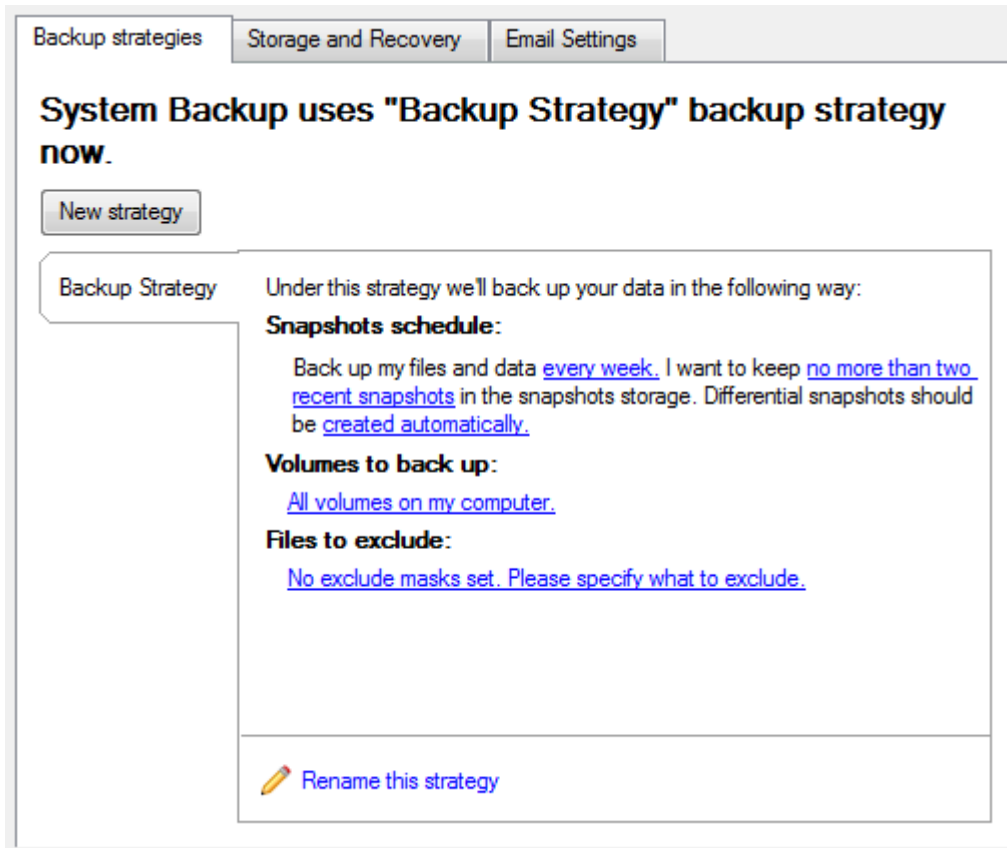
Backup strategies | Storage and Recovery | Email Settings

System Backup uses "Backup Strategy" backup strategy now.

New strategy

Backup Strategy

Under this strategy we'll back up your data in the following way:

Snapshots schedule:

Back up my files and data every week. I want to keep no more than two recent snapshots in the snapshots storage. Differential snapshots should be created automatically.

Volumes to back up:

All volumes on my computer.

Files to exclude:

No exclude masks set. Please specify what to exclude.

Rename this strategy